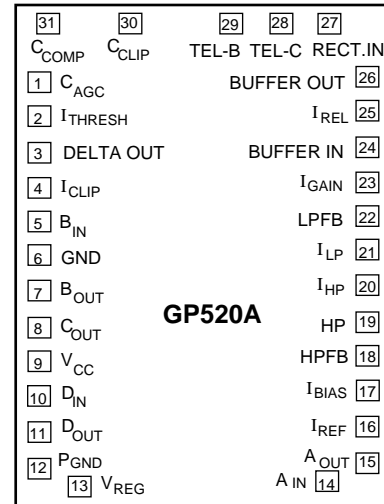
31 30 29 28 27
$C_{COMP}$ $C_{CLIP}$ TEL-B TEL-C RECT.IN

1 $C_{AGC}$
2 $I_{THRESH}$
3 DELTA OUT
4 $I_{CLIP}$
5 $B_{IN}$
6 GND
7 $B_{OUT}$
8 $C_{OUT}$
9 $V_{CC}$
10 $D_{IN}$
11 $D_{OUT}$
12 $P_{GND}$
13 $V_{REG}$

BUFFER OUT 26
$I_{REL}$ 25
BUFFER IN 24
$I_{GAIN}$ 23
LPFB 22
$I_{LP}$ 21
$I_{HP}$ 20
HP 19
HPFB 18
$I_{BIAS}$ 17
$I_{REF}$ 16
$A_{OUT}$ 15
$A_{IN}$ 14

GP520A